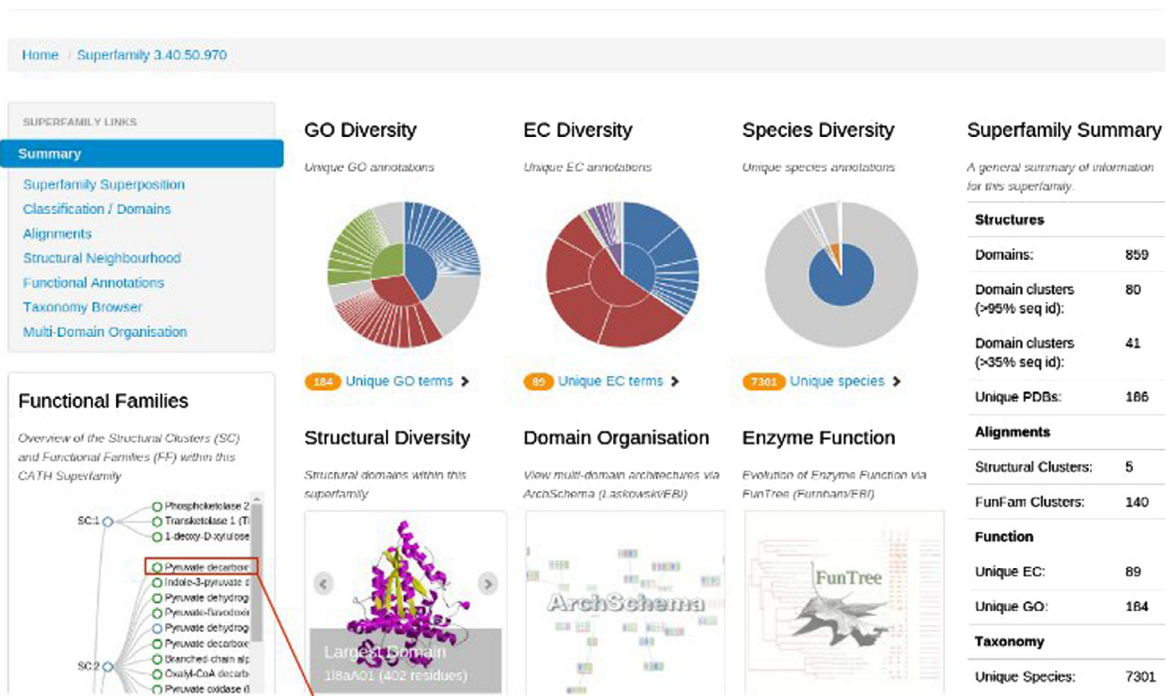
Home / Superfamily 3.40.50.970

SUPERFAMILY LINKS

Summary

Superfamily Superposition
Classification / Domains
Alignments
Structural Neighbourhood
Functional Annotations
Taxonomy Browser
Multi-Domain Organisation

Functional Families

Overview of the Structural Clusters (SC) and Functional Families (FF) within this CATH Superfamily

SC:1
Phosphoketolase 2
Transketolase 1 (Ti
1-deoxy-D-xylulose

Pyruvate decarbox
Indole-3-pyruvate d
Pyruvate dehydrog
Pyruvate-flavodoxi
Pyruvate dehydrog
Pyruvate decarbox
SC:2
Branched chain alp
Oxalyl-CoA decarb
Pyruvate oxidase (I

GO Diversity

Unique GO annotations

184 Unique GO terms

EC Diversity

Unique EC annotations

89 Unique EC terms

Species Diversity

Unique species annotations

7301 Unique species

Structural Diversity

Structural domains within this superfamily

Largest Domain
1l8aA01 (402 residues)

Domain Organisation

View multi-domain architectures via ArchSchema (Laskowski/EBI)

ArchSchema

Enzyme Function

Evolution of Enzyme Function via FunTree (Furnham/EBI)

FunTree

Superfamily Summary

A general summary of information for this superfamily.

| Structures | |
|---|---|
| Domains: | 859 |
| Domain clusters (>95% seq id): | 80 |
| Domain clusters (>35% seq id): | 41 |
| Unique PDBs: | 186 |
| **Alignments** | |
| Structural Clusters: | 5 |
| FunFam Clusters: | 140 |
| **Function** | |
| Unique EC: | 89 |
| Unique GO: | 184 |
| **Taxonomy** | |
| Unique Species: | 7301 |